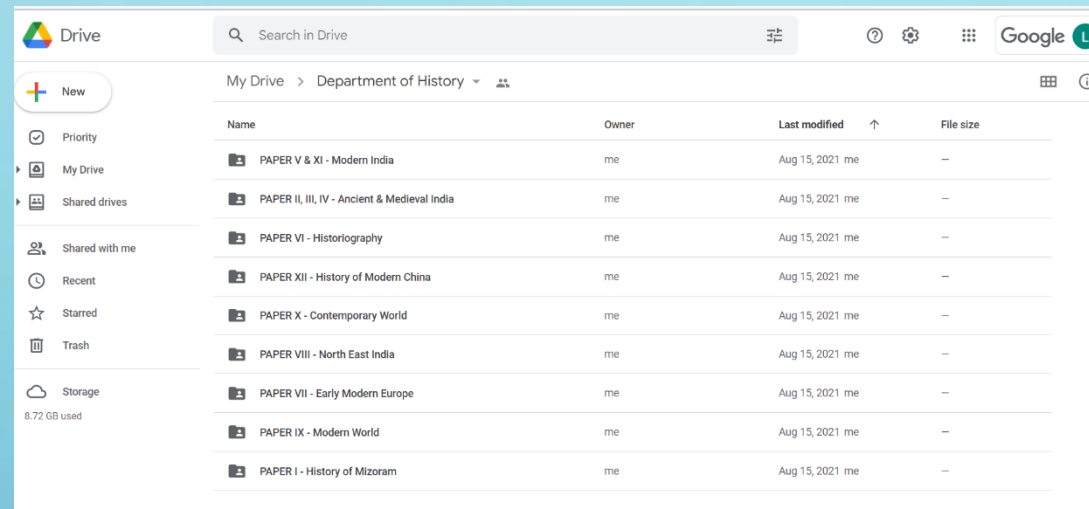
Drive

Search in Drive

Google

New

Priority

My Drive

Shared drives

Shared with me

Recent

Starred

Trash

Storage

8.72 GB used

My Drive > Department of History

| Name | Owner | Last modified | File size |
|---|---|---|---|
| PAPER V & XI - Modern India | me | Aug 15, 2021 me | — |
| PAPER II, III, IV - Ancient & Medieval India | me | Aug 15, 2021 me | — |
| PAPER VI - Historiography | me | Aug 15, 2021 me | — |
| PAPER XII - History of Modern China | me | Aug 15, 2021 me | — |
| PAPER X - Contemporary World | me | Aug 15, 2021 me | — |
| PAPER VIII - North East India | me | Aug 15, 2021 me | — |
| PAPER VII - Early Modern Europe | me | Aug 15, 2021 me | — |
| PAPER IX - Modern World | me | Aug 15, 2021 me | — |
| PAPER I - History of Mizoram | me | Aug 15, 2021 me | — |